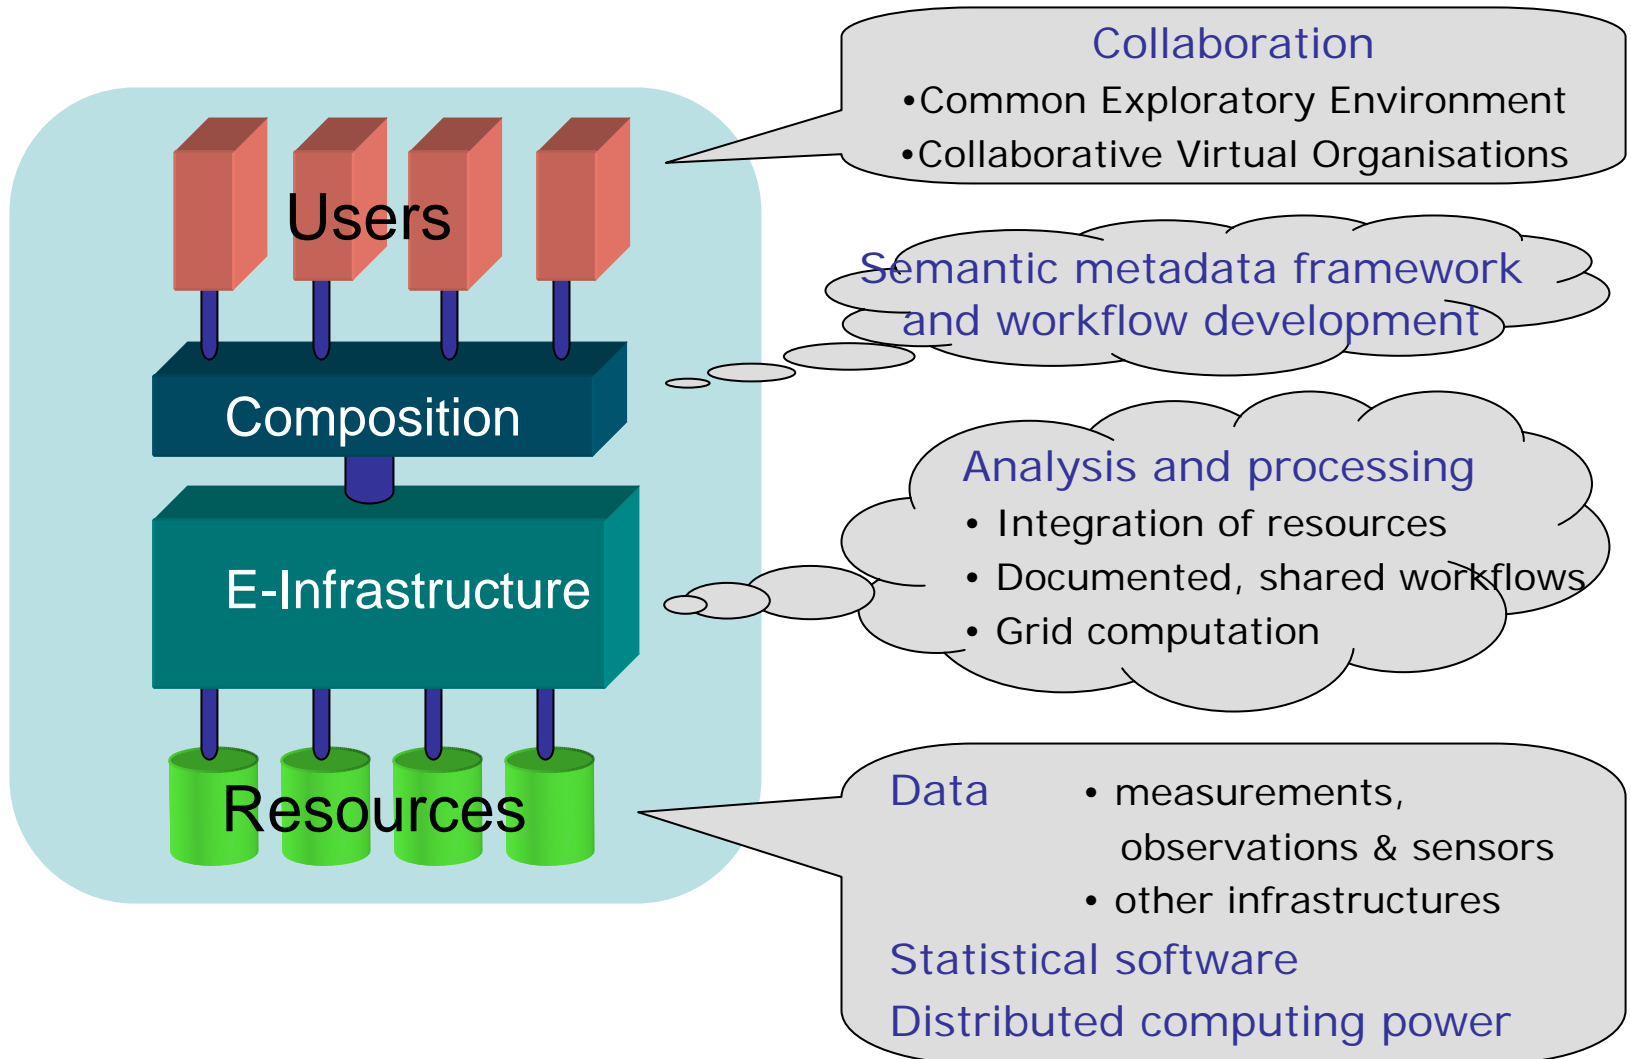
Users

Composition

E-Infrastructure

Resources

Collaboration
•Common Exploratory Environment
•Collaborative Virtual Organisations

Semantic metadata framework and workflow development

Analysis and processing
• Integration of resources
• Documented, shared workflows
• Grid computation

Data
• measurements, observations & sensors
• other infrastructures
Statistical software
Distributed computing power